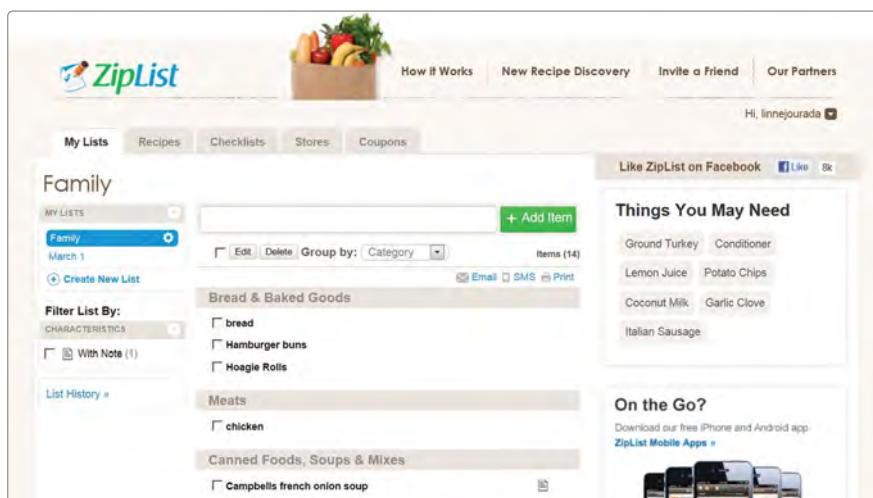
ZipList

How it Works | New Recipe Discovery | Invite a Friend | Our Partners

Hi, linnejourada

My Lists | Recipes | Checklists | Stores | Coupons

Like ZipList on Facebook | Like | 8k

Family

MY LISTS
Family
March 1
Create New List

Filter List By:
CHARACTERISTICS
With Note (1)

List History »

+ Add Item

Edit | Delete | Group by: Category | Items (14)

Email | SMS | Print

Bread & Baked Goods
bread
Hamburger buns
Hoagie Rolls

Meats
chicken

Canned Foods, Soups & Mixes
Campbells french onion soup

Things You May Need
Ground Turkey
Conditioner
Lemon Juice
Potato Chips
Coconut Milk
Garlic Clove
Italian Sausage

On the Go?
Download our free iPhone and Android app
ZipList Mobile Apps »